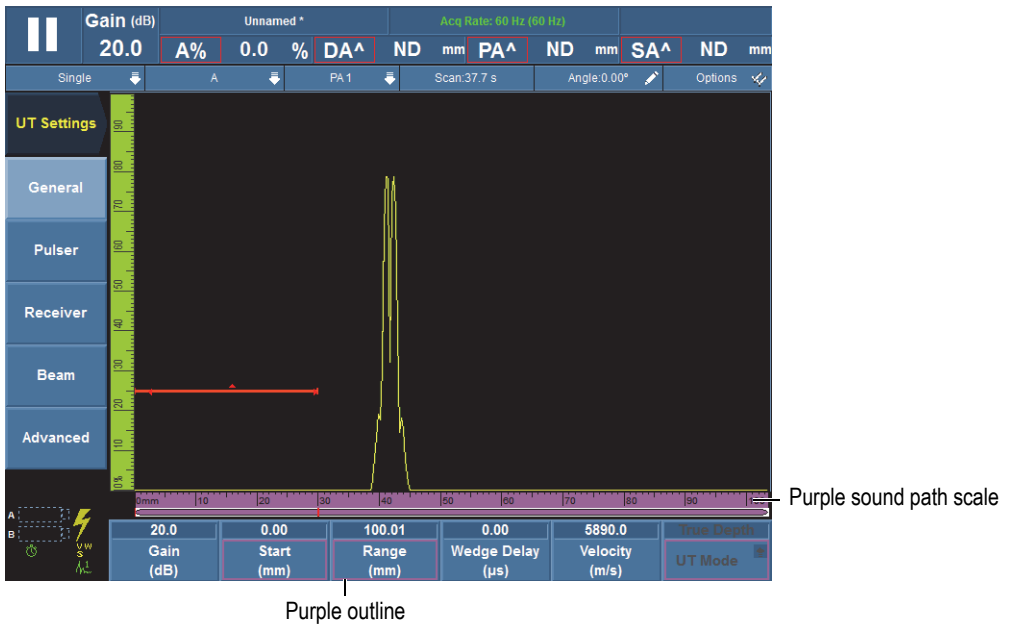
Gain (dB)
20.0
Unnamed *
Acq Rate: 60 Hz (60 Hz)
A% 0.0 % DA^ ND mm PA^ ND mm SA^ ND mm

Single
A
PA 1
Scan:37.7 s
Angle:0.00°
Options

UT Settings
General
Pulser
Receiver
Beam
Advanced

90
80
70
60
50
40
30
20
10
0%

0mm 10 20 30 40 50 60 70 80 90

A
B

| 20.0 | 0.00 | 100.01 | 0.00 | 5890.0 | True Depth |
|---|---|---|---|---|---|
| Gain (dB) | Start (mm) | Range (mm) | Wedge Delay (µs) | Velocity (m/s) | UT Mode |

Purple sound path scale

Purple outline